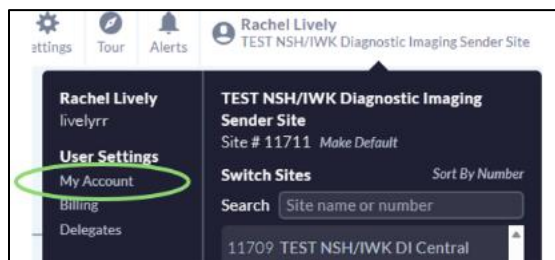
ettings Tour Alerts

Rachel Lively
TEST NSH/IWK Diagnostic Imaging Sender Site

Rachel Lively
livelyrr

User Settings
My Account
Billing
Delegates

TEST NSH/IWK Diagnostic Imaging Sender Site
Site # 11711 Make Default

Switch Sites
Sort By Number

Search Site name or number

11709 TEST NSH/IWK DI Central